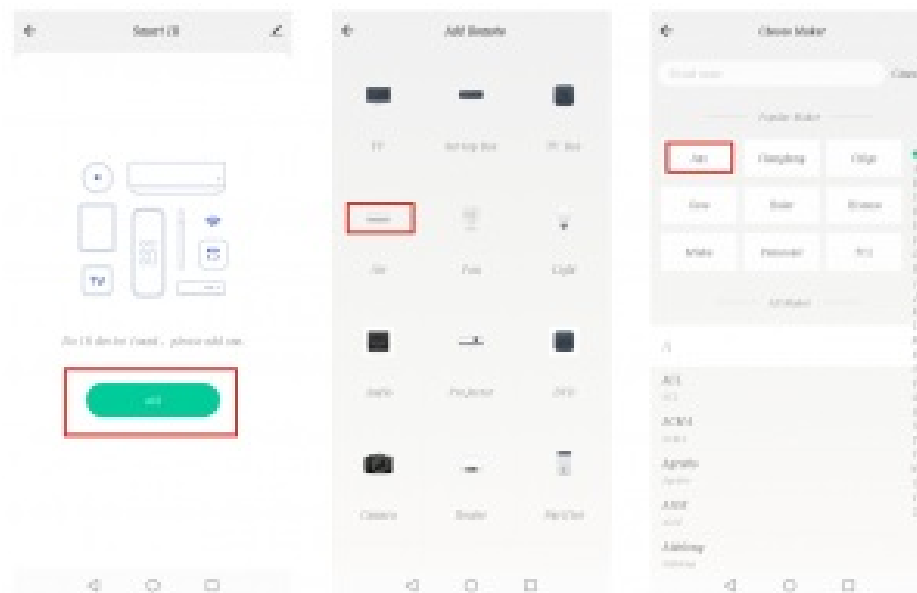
Smart IR

TV

No IR device found , please add one.

add

Add Remote

TV

Set top box

TV box

Air

Fan

Light

Audio

Projector

DVD

Camera

Heater

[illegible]

Choose Maker

Search maker

Clear

Popular Maker

Aux

Changhong

Chigo

Gree

Haier

Hisense

Midea

Panasonic

TCL

All Maker

A

ACL

ACL

ACMA

ACMA

Aprotic

Aprotic

AUX

AUX

Aalding

Aalding